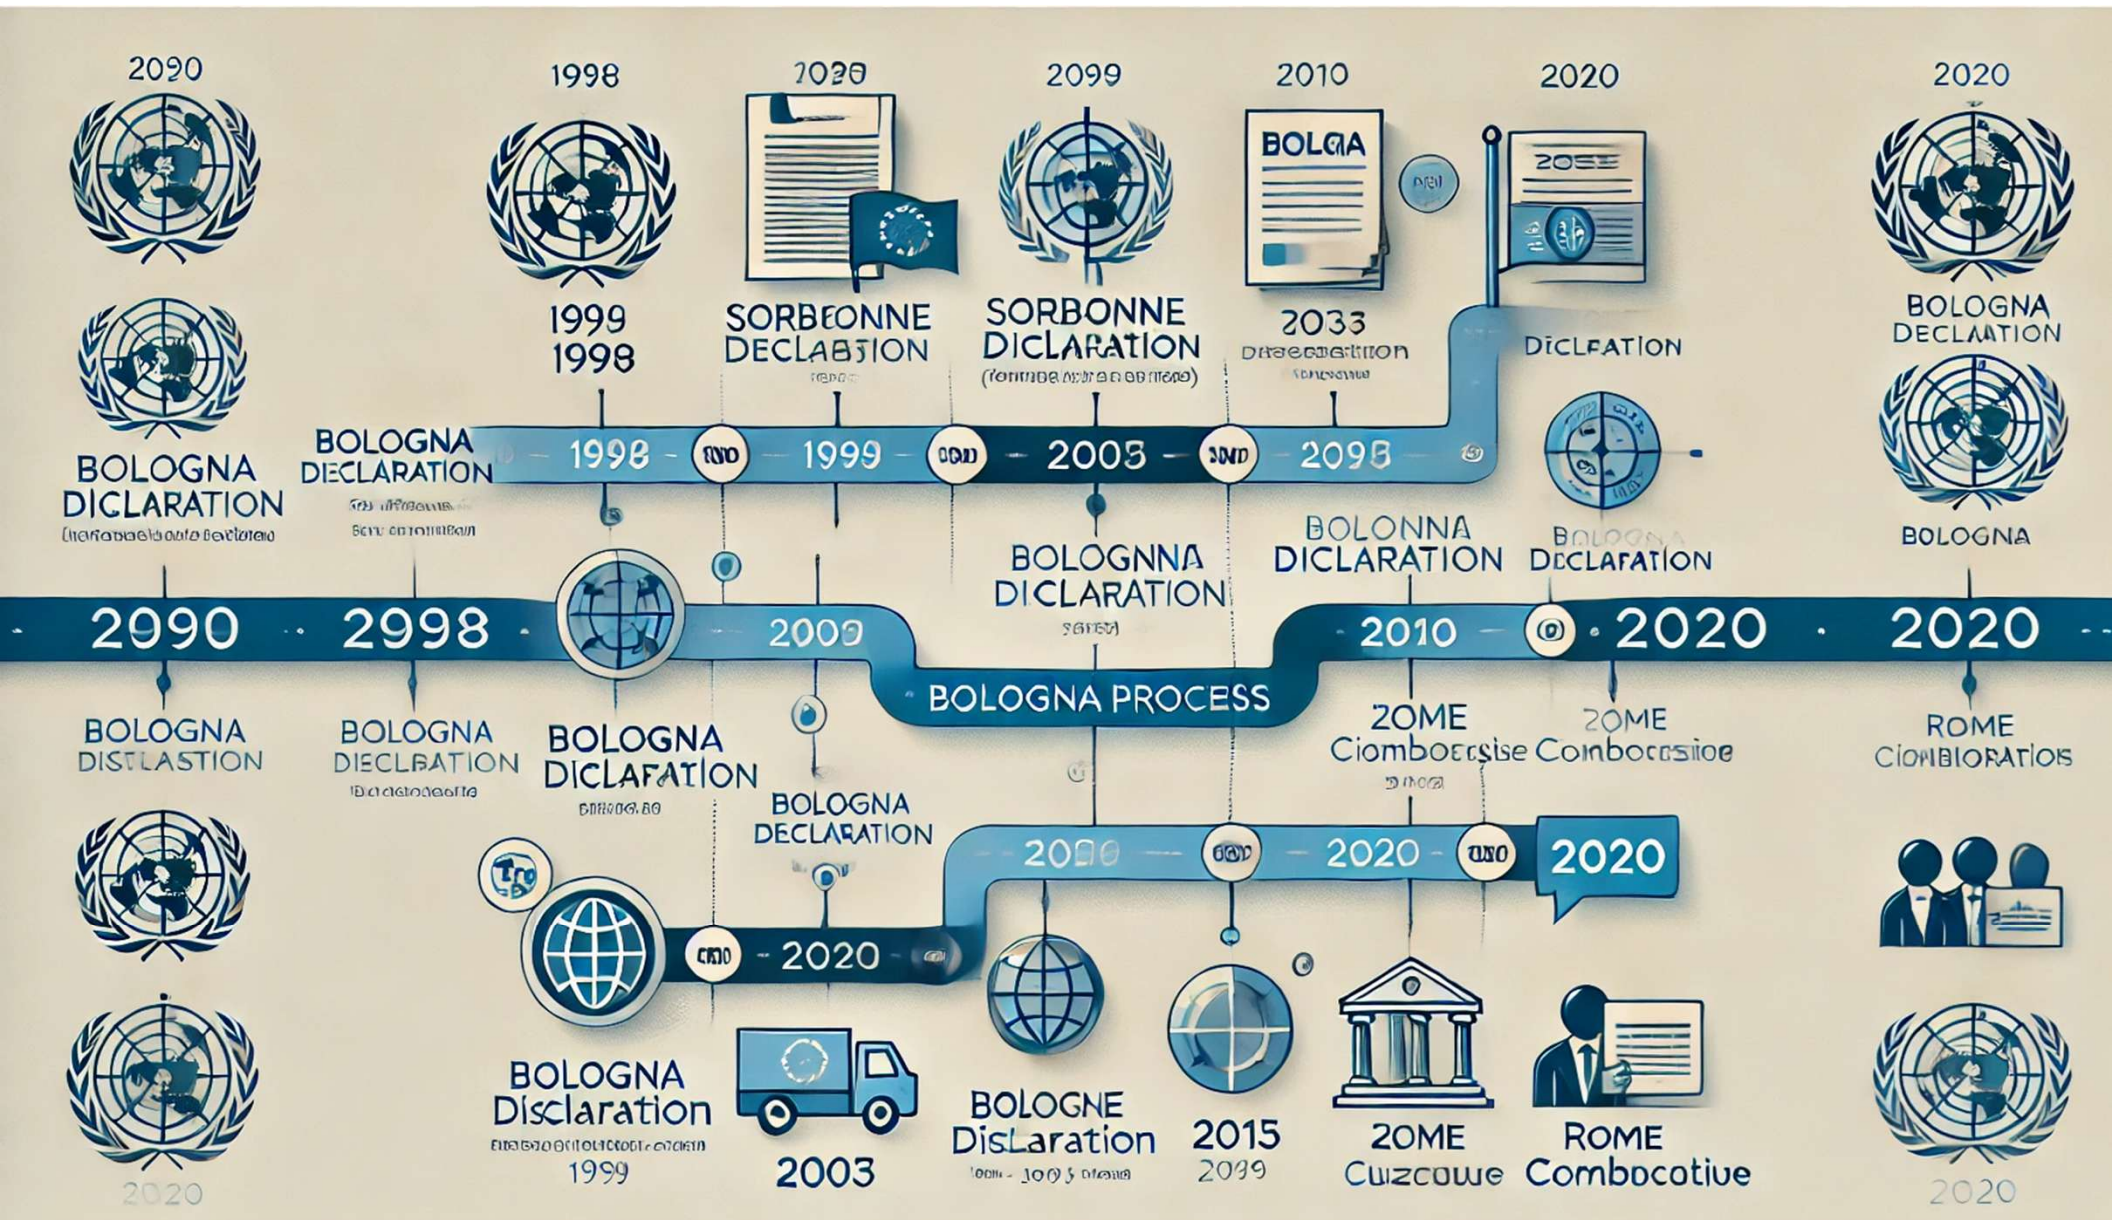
2090

1998

2020

2099

2010

2020

2020

BOLGA

2033

1999
1998

SORBEONNE
DECLABTION

SORBONNE
DICLARATION
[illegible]

2033
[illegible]

DICLFATION

BOLOGNA
DECLARATION

BOLOGNA
DICLARATION
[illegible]

BOLOGNA
DECLARATION
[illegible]

1998

1999

2003

2098

BOLOGNA
DICLARATION
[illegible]

BOLONNA
DICLARATION

BOLOGNA
DECLARATION

BOLOGNA

2090

2998

2009

BOLOGNA PROCESS

2010

2020

2020

BOLOGNA
DISTLASTION

BOLOGNA
DIECLBATION
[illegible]

BOLOGNA
DICLAFATION
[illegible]

ZOME
Ciomboecsise

ZOME
Combocssiue

ROME
CIOMBIORATIOS

BOLOGNA
DECLARATION

2090

2020

2020

2020

BOLOGNA
DISCLARATION
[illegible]
1999

2003

BOLOGNE
DISLARATION
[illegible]

2015
2099

ZOME
CUIZCOWE

ROME
COMBOCOTIUE

2020

2020